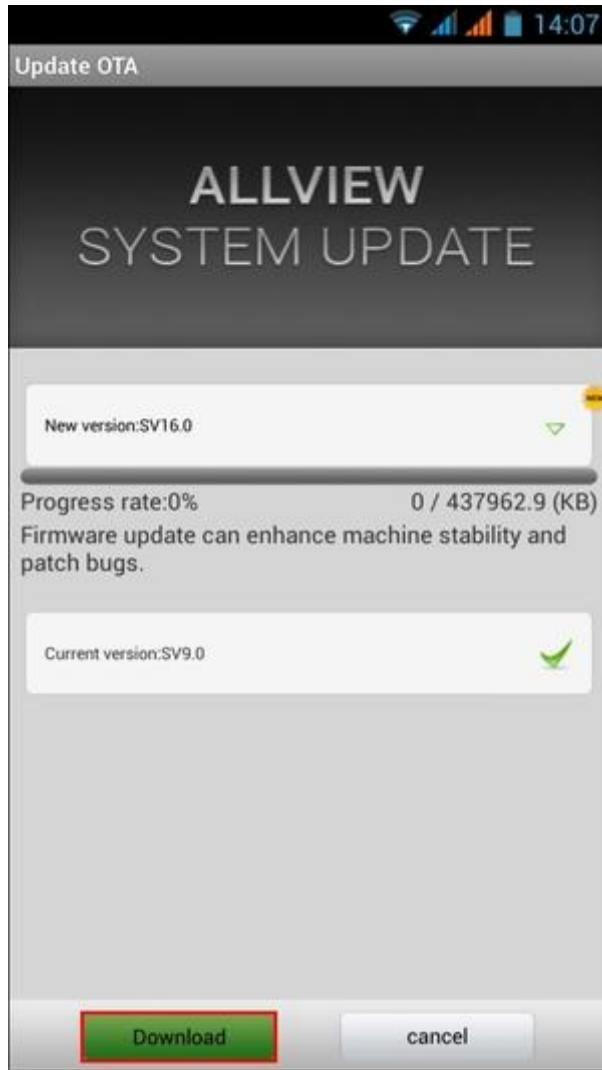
14:07

Update OTA

ALLVIEW
SYSTEM UPDATE

New version:SV16.0

Progress rate:0%
0 / 437962.9 (KB)

Firmware update can enhance machine stability and patch bugs.

Current version:SV9.0

Download

cancel